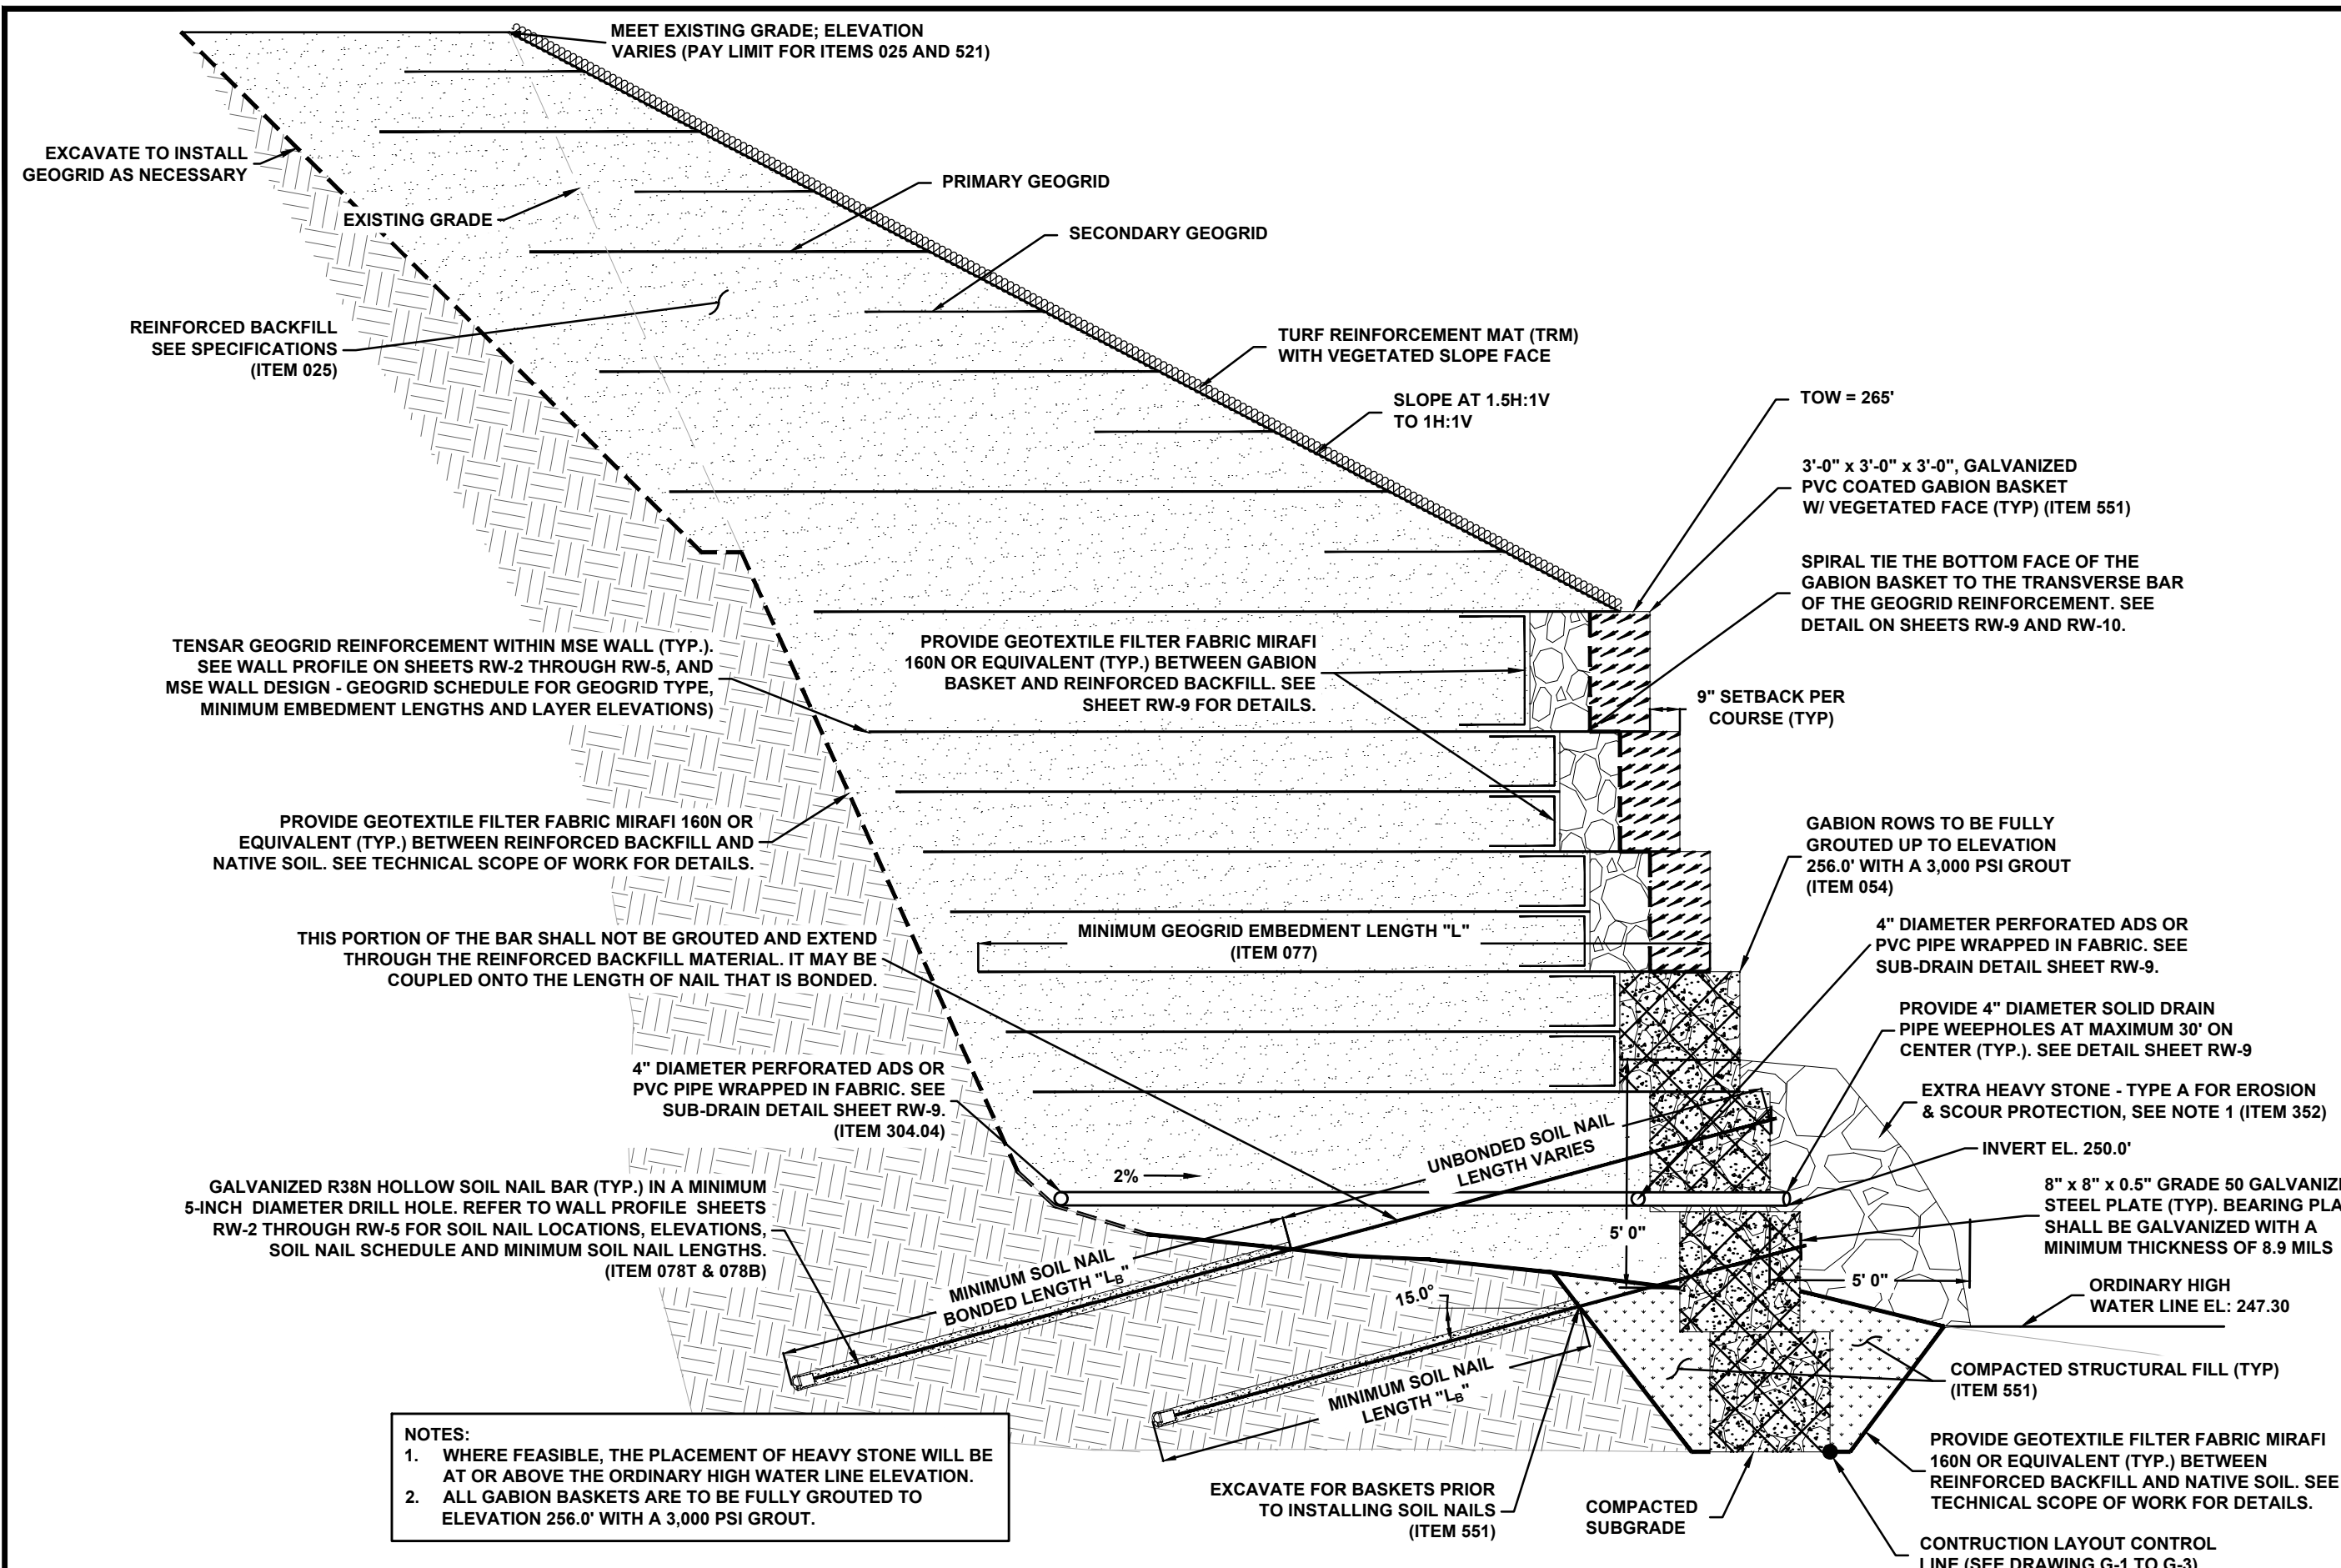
MEET EXISTING GRADE; ELEVATION VARIES (PAY LIMIT FOR ITEMS 025 AND 521)

EXCAVATE TO INSTALL GEOGRID AS NECESSARY

EXISTING GRADE

PRIMARY GEOGRID

SECONDARY GEOGRID

REINFORCED BACKFILL SEE SPECIFICATIONS (ITEM 025)

TURF REINFORCEMENT MAT (TRM) WITH VEGETATED SLOPE FACE

SLOPE AT 1.5H:1V TO 1H:1V

TOW = 265'

3'-0" x 3'-0" x 3'-0", GALVANIZED PVC COATED GABION BASKET W/ VEGETATED FACE (TYP) (ITEM 551)

SPIRAL TIE THE BOTTOM FACE OF THE GABION BASKET TO THE TRANSVERSE BAR OF THE GEOGRID REINFORCEMENT. SEE DETAIL ON SHEETS RW-9 AND RW-10.

TENSAR GEOGRID REINFORCEMENT WITHIN MSE WALL (TYP.). SEE WALL PROFILE ON SHEETS RW-2 THROUGH RW-5, AND MSE WALL DESIGN - GEOGRID SCHEDULE FOR GEOGRID TYPE, MINIMUM EMBEDMENT LENGTHS AND LAYER ELEVATIONS)

PROVIDE GEOTEXTILE FILTER FABRIC MIRAFI 160N OR EQUIVALENT (TYP.) BETWEEN GABION BASKET AND REINFORCED BACKFILL. SEE SHEET RW-9 FOR DETAILS.

9" SETBACK PER COURSE (TYP)

PROVIDE GEOTEXTILE FILTER FABRIC MIRAFI 160N OR EQUIVALENT (TYP.) BETWEEN REINFORCED BACKFILL AND NATIVE SOIL. SEE TECHNICAL SCOPE OF WORK FOR DETAILS.

GABION ROWS TO BE FULLY GROUTED UP TO ELEVATION 256.0' WITH A 3,000 PSI GROUT (ITEM 054)

THIS PORTION OF THE BAR SHALL NOT BE GROUTED AND EXTEND THROUGH THE REINFORCED BACKFILL MATERIAL. IT MAY BE COUPLED ONTO THE LENGTH OF NAIL THAT IS BONDED.

MINIMUM GEOGRID EMBEDMENT LENGTH "L" (ITEM 077)

4" DIAMETER PERFORATED ADS OR PVC PIPE WRAPPED IN FABRIC. SEE SUB-DRAIN DETAIL SHEET RW-9.

PROVIDE 4" DIAMETER SOLID DRAIN PIPE WEEPHOLES AT MAXIMUM 30' ON CENTER (TYP.). SEE DETAIL SHEET RW-9

4" DIAMETER PERFORATED ADS OR PVC PIPE WRAPPED IN FABRIC. SEE SUB-DRAIN DETAIL SHEET RW-9. (ITEM 304.04)

EXTRA HEAVY STONE - TYPE A FOR EROSION & SCOUR PROTECTION, SEE NOTE 1 (ITEM 352)

UNBONDED SOIL NAIL LENGTH VARIES

INVERT EL. 250.0'

2%

GALVANIZED R38N HOLLOW SOIL NAIL BAR (TYP.) IN A MINIMUM 5-INCH DIAMETER DRILL HOLE. REFER TO WALL PROFILE SHEETS RW-2 THROUGH RW-5 FOR SOIL NAIL LOCATIONS, ELEVATIONS, SOIL NAIL SCHEDULE AND MINIMUM SOIL NAIL LENGTHS. (ITEM 078T & 078B)

8" x 8" x 0.5" GRADE 50 GALVANIZ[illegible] STEEL PLATE (TYP). BEARING PLA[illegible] SHALL BE GALVANIZED WITH A MINIMUM THICKNESS OF 8.9 MILS

5' 0"

5' 0"

MINIMUM SOIL NAIL BONDED LENGTH "$L_B$"

15.0°

ORDINARY HIGH WATER LINE EL: 247.30

MINIMUM SOIL NAIL LENGTH "$L_B$"

COMPACTED STRUCTURAL FILL (TYP) (ITEM 551)

NOTES:
1. WHERE FEASIBLE, THE PLACEMENT OF HEAVY STONE WILL BE AT OR ABOVE THE ORDINARY HIGH WATER LINE ELEVATION.
2. ALL GABION BASKETS ARE TO BE FULLY GROUTED TO ELEVATION 256.0' WITH A 3,000 PSI GROUT.

PROVIDE GEOTEXTILE FILTER FABRIC MIRAFI 160N OR EQUIVALENT (TYP.) BETWEEN REINFORCED BACKFILL AND NATIVE SOIL. SEE TECHNICAL SCOPE OF WORK FOR DETAILS.

EXCAVATE FOR BASKETS PRIOR TO INSTALLING SOIL NAILS (ITEM 551)

COMPACTED SUBGRADE

CONTRUCTION LAYOUT CONTROL LINE (SEE DRAWING G-1 TO G-3)